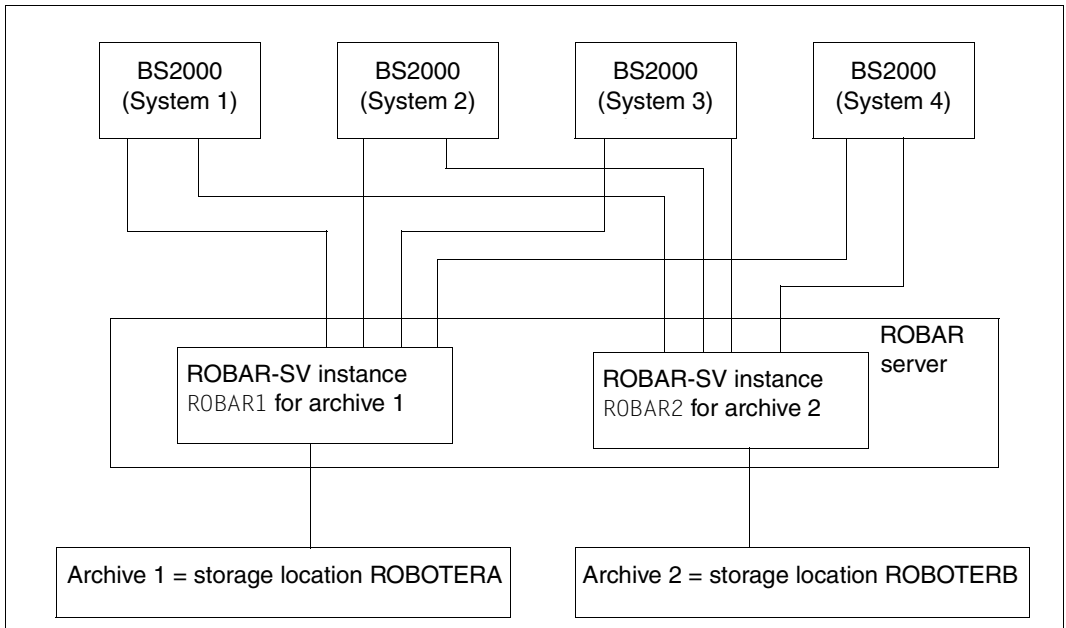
BS2000 (System 1)

BS2000 (System 2)

BS2000 (System 3)

BS2000 (System 4)

ROBAR server

ROBAR-SV instance ROBAR1 for archive 1

ROBAR-SV instance ROBAR2 for archive 2

Archive 1 = storage location ROBOTERA

Archive 2 = storage location ROBOTERB